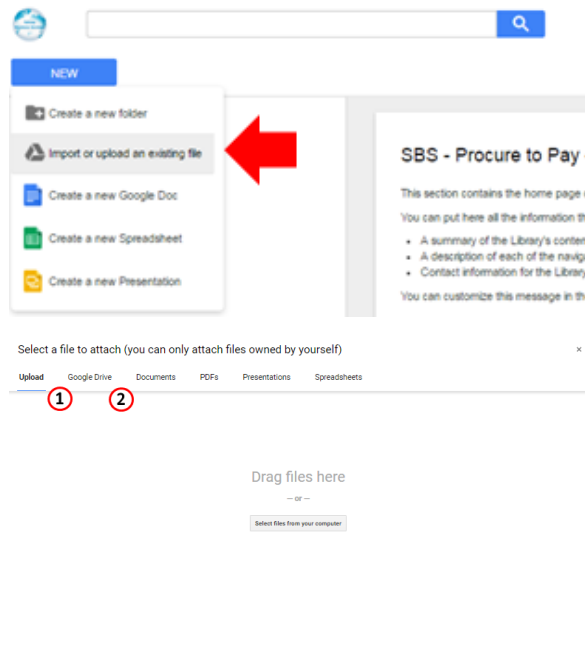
NEW

Create a new folder

Import or upload an existing file

Create a new Google Doc

Create a new Spreadsheet

Create a new Presentation

SBS - Procure to Pay

This section contains the home page o

You can put here all the information th

- A summary of the Library's conte
- A description of each of the navig
- Contact information for the Librar

You can customize this message in th

Select a file to attach (you can only attach files owned by yourself)

×

Upload Google Drive Documents PDFs Presentations Spreadsheets

1 2

Drag files here

— or —

Select files from your computer